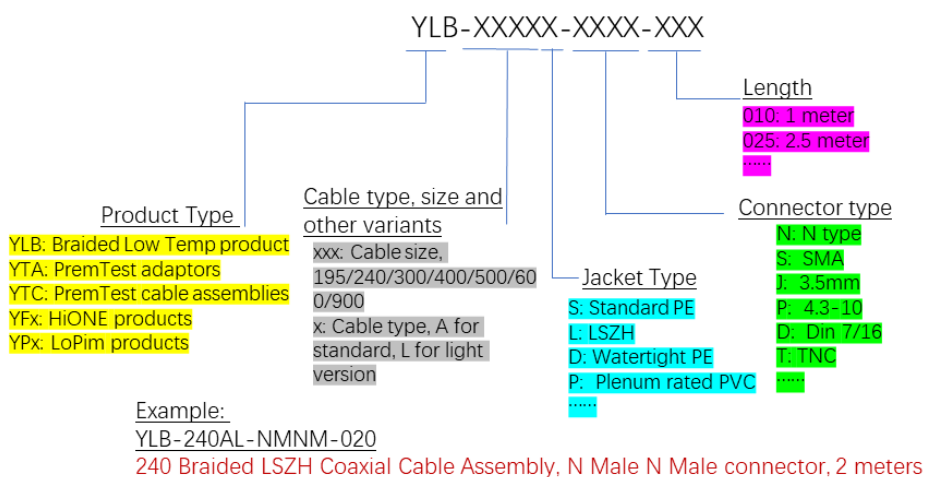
YLB-XXXXX-XXXX-XXX

Length
010: 1 meter
025: 2.5 meter
......

Product Type
YLB: Braided Low Temp product
YTA: PremTest adaptors
YTC: PremTest cable assemblies
YFx: HiONE products
YPx: LoPim products

Cable type, size and other variants
xxx: Cable size, 195/240/300/400/500/600/900
x: Cable type, A for standard, L for light version

Jacket Type
S: Standard PE
L: LSZH
D: Watertight PE
P: Plenum rated PVC
......

Connector type
N: N type
S: SMA
J: 3.5mm
P: 4.3-10
D: Din 7/16
T: TNC
......

Example:
YLB-240AL-NMNM-020
240 Braided LSZH Coaxial Cable Assembly, N Male N Male connector, 2 meters